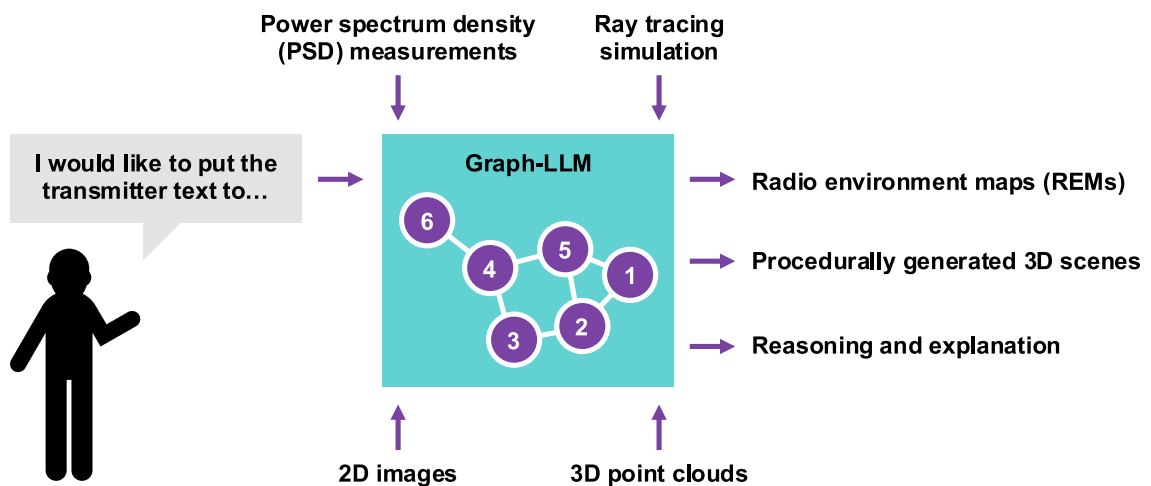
Power spectrum density (PSD) measurements

Ray tracing simulation

I would like to put the transmitter text to…

Graph-LLM

6

4

5

1

3

2

Radio environment maps (REMs)

Procedurally generated 3D scenes

Reasoning and explanation

2D images

3D point clouds